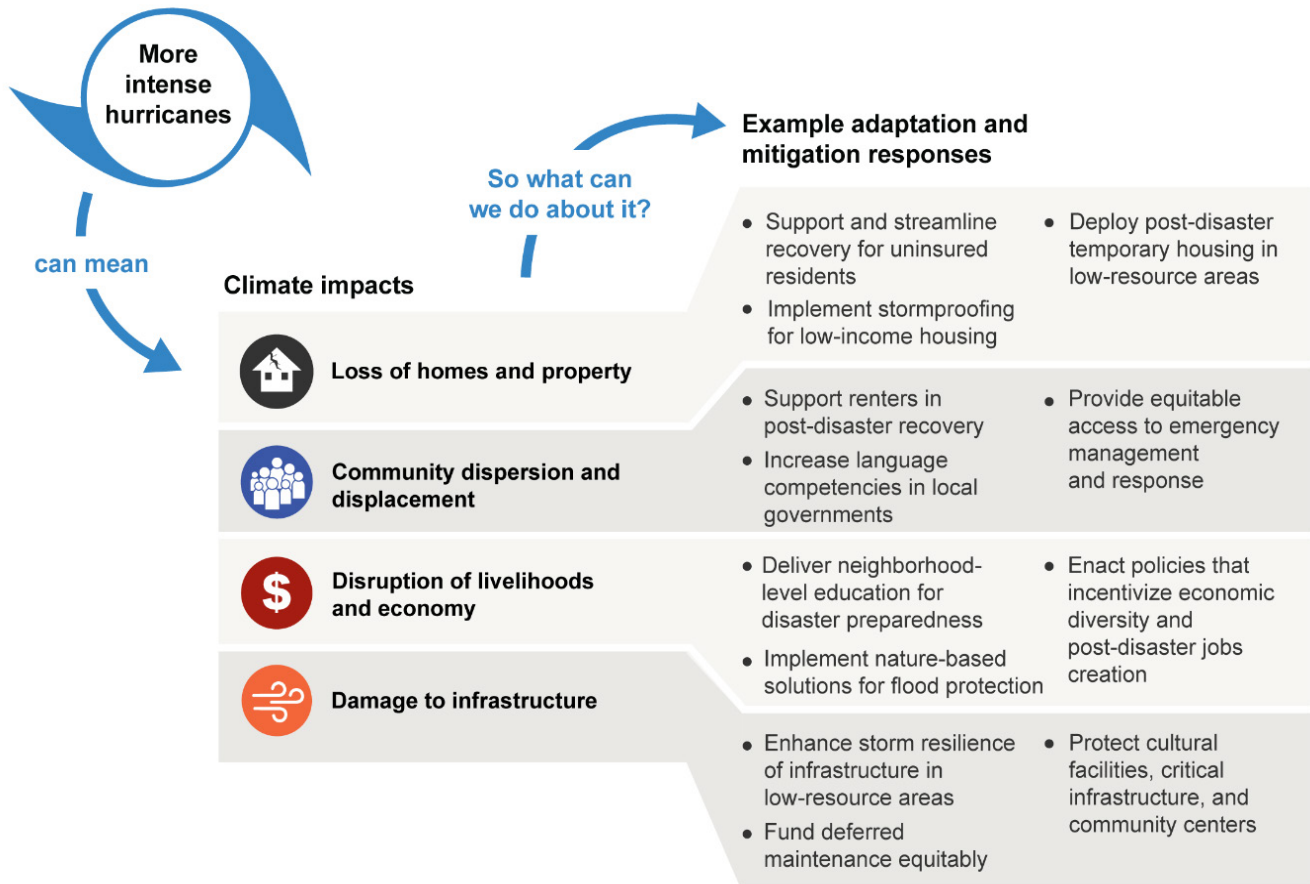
More intense hurricanes

can mean

So what can we do about it?

Example adaptation and mitigation responses

Climate impacts

Loss of homes and property

Community dispersion and displacement

Disruption of livelihoods and economy

Damage to infrastructure

• Support and streamline recovery for uninsured residents
• Implement stormproofing for low-income housing

• Deploy post-disaster temporary housing in low-resource areas

• Support renters in post-disaster recovery
• Increase language competencies in local governments

• Provide equitable access to emergency management and response

• Deliver neighborhood-level education for disaster preparedness
• Implement nature-based solutions for flood protection

• Enact policies that incentivize economic diversity and post-disaster jobs creation

• Enhance storm resilience of infrastructure in low-resource areas
• Fund deferred maintenance equitably

• Protect cultural facilities, critical infrastructure, and community centers